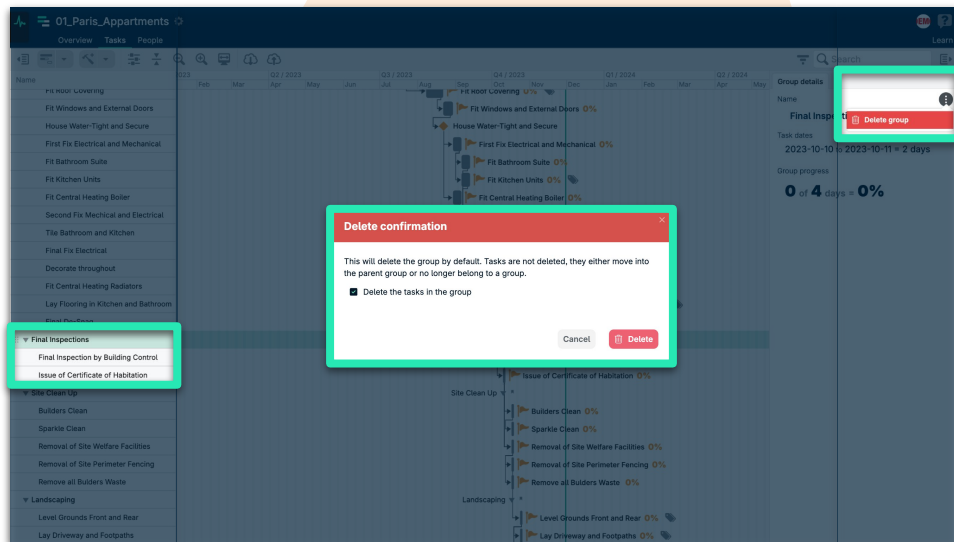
01_Paris_Appartments
Overview Tasks People

Search
Learn

Name
Fit Roof Covering
Fit Windows and External Doors
House Water-Tight and Secure
First Fix Electrical and Mechanical
Fit Bathroom Suite
Fit Kitchen Units
Fit Central Heating Boiler
Second Fix Mechical and Electrical
Tile Bathroom and Kitchen
Final Fix Electrical
Decorate throughout
Fit Central Heating Radiators
Lay Flooring in Kitchen and Bathroom
Final Inspections
Final Inspection by Building Control
Issue of Certificate of Habitation
Site Clean Up
Builders Clean
Sparkle Clean
Removal of Site Welfare Facilities
Removal of Site Perimeter Fencing
Remove all Builders Waste
Landscaping
Level Grounds Front and Rear
Lay Driveway and Footpaths

Q2 / 2023 Apr May Jun
Q3 / 2023 Jul Aug Sep
Q4 / 2023 Oct Nov Dec
Q1 / 2024 Jan Feb Mar
Q2 / 2024 Apr May

Fit Roof Covering 0%
Fit Windows and External Doors 0%
House Water-Tight and Secure
First Fix Electrical and Mechanical 0%
Fit Bathroom Suite 0%
Fit Kitchen Units 0%
Fit Central Heating Boiler 0%
Issue of Certificate of Habitation 0%
Site Clean Up
Builders Clean 0%
Sparkle Clean 0%
Removal of Site Welfare Facilities 0%
Removal of Site Perimeter Fencing 0%
Remove all Builders Waste 0%
Landscaping
Level Grounds Front and Rear 0%
Lay Driveway and Footpaths 0%

Group details
Name
Final Insp
Delete group
Task dates
2023-10-10 to 2023-10-11 = 2 days
Group progress
0 of 4 days = 0%

Delete confirmation
This will delete the group by default. Tasks are not deleted, they either move into the parent group or no longer belong to a group.
Delete the tasks in the group
Cancel
Delete